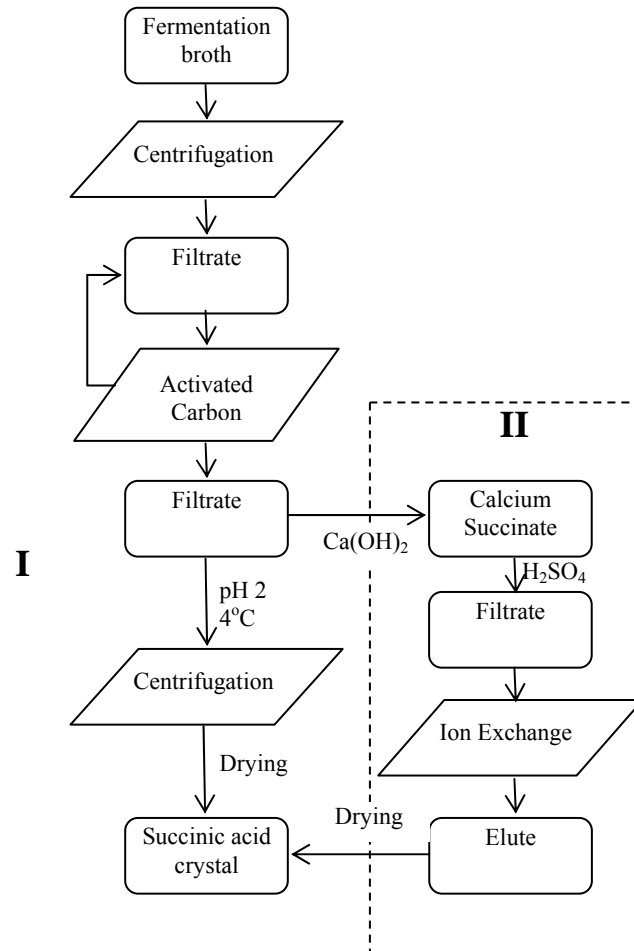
Fermentation broth

Centrifugation

Filtrate

Activated Carbon

II

Filtrate

$Ca(OH)_2$

Calcium Succinate

I

$H_2SO_4$

pH 2
4$^oC$

Filtrate

Centrifugation

Ion Exchange

Drying

Drying

Succinic acid crystal

Elute